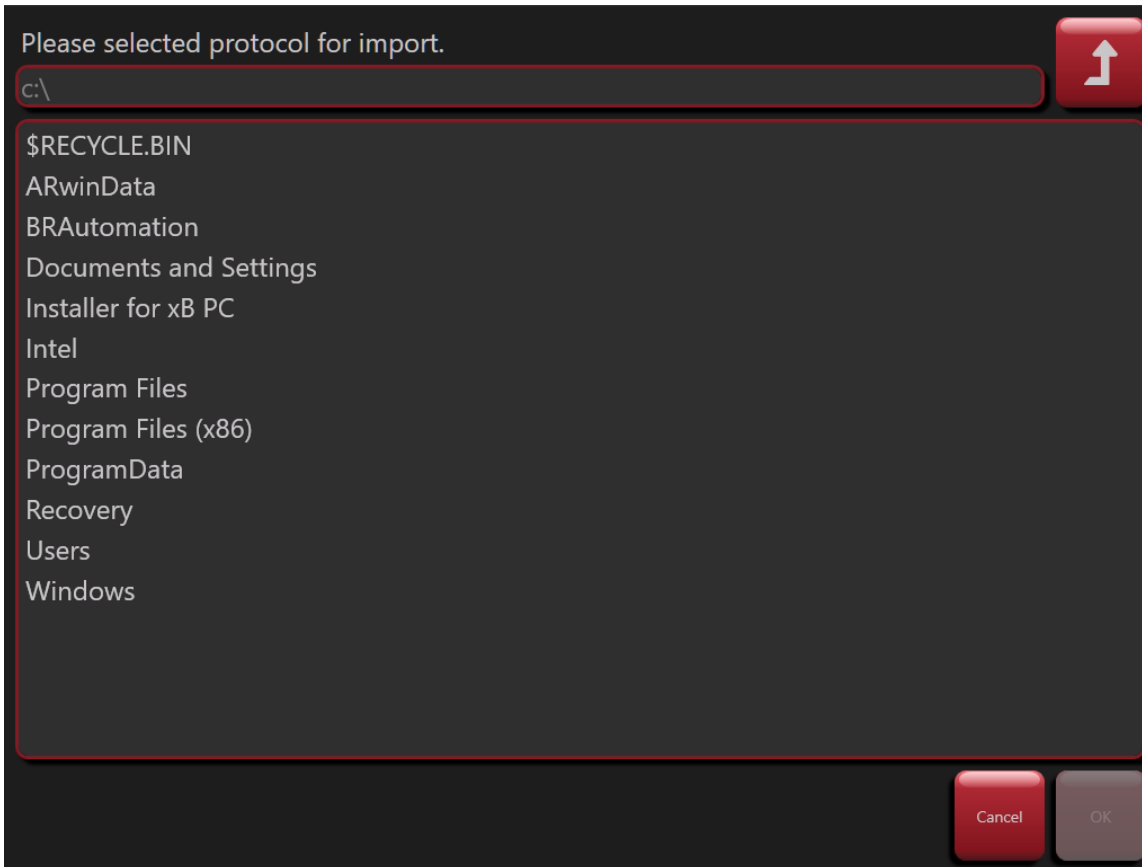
Please selected protocol for import.

c:\

\$RECYCLE.BIN
ARwinData
BRAutomation
Documents and Settings
Installer for xB PC
Intel
Program Files
Program Files (x86)
ProgramData
Recovery
Users
Windows

Cancel
OK